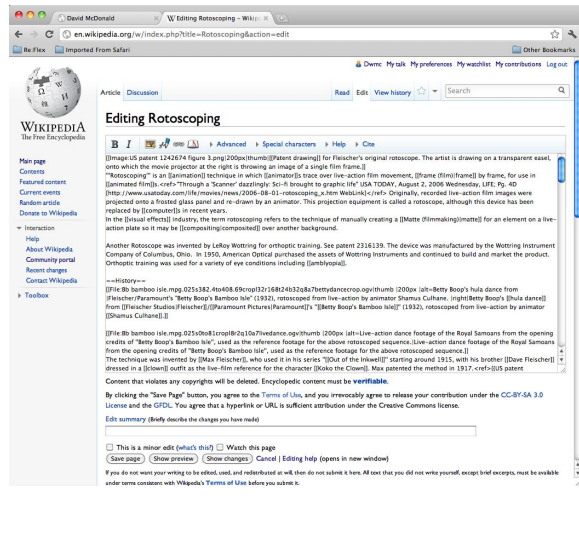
David McDonald
Editing Rotoscoping – Wikip
en.wikipedia.org/w/index.php?title=Rotoscoping&action=edit
Re:Flex
Imported From Safari
Other Bookmarks

Dwmc My talk My preferences My watchlist My contributions Log out

Article Discussion
Read Edit View history
Search

WIKIPEDIA
The Free Encyclopedia

Main page
Contents
Featured content
Current events
Random article
Donate to Wikipedia

Interaction
Help
About Wikipedia
Community portal
Recent changes
Contact Wikipedia

Toolbox

Editing Rotoscoping

Advanced Special characters Help Cite

[[Image:US patent 1242674 figure 3.png|200px|thumb|[[Patent drawing]] for Fleischer's original rotoscope. The artist is drawing on a transparent easel, onto which the movie projector at the right is throwing an image of a single film frame.]]
'''Rotoscoping''' is an [[animation]] technique in which [[animator]]s trace over live-action film movement, [[frame (film)|frame]] by frame, for use in [[animated film]]s.<ref>"Through a 'Scanner' dazzlingly: Sci-fi brought to graphic life" USA TODAY, August 2, 2006 Wednesday, LIFE; Pg. 4D [http://www.usatoday.com/life/movies/news/2006-08-01-rotoscoping_x.htm WebLink]</ref> Originally, recorded live-action film images were projected onto a frosted glass panel and re-drawn by an animator. This projection equipment is called a rotoscope, although this device has been replaced by [[computer]]s in recent years.
In the [[visual effects]] industry, the term rotoscoping refers to the technique of manually creating a [[Matte (filmmaking)|matte]] for an element on a live-action plate so it may be [[compositing|composited]] over another background.

Another Rotoscope was invented by LeRoy Wottring for orthoptic training. See patent 2316139. The device was manufactured by the Wottring Instrument Company of Columbus, Ohio. In 1950, American Optical purchased the assets of Wottring Instruments and continued to build and market the product. Orthoptic training was used for a variety of eye conditions including [[amblyopia]].

==History==
[[File:Bb bamboo isle.mpg.025s382.4to408.69cropl32r16Bt24b32q8a7bettydancecrop.ogv|thumb |200px |alt=Betty Boop's hula dance from |Fleischer/Paramount's "Betty Boop's Bamboo Isle" (1932), rotoscoped from live-action by animator Shamus Culhane. |right|Betty Boop's [[hula dance]] from [[Fleischer Studios|Fleischer]]/[[Paramount Pictures|Paramount]]'s "[[Betty Boop's Bamboo Isle]]" (1932), rotoscoped from live-action by animator [[Shamus Culhane]].]]

[[File:Bb bamboo isle.mpg.025s0to81cropl8r2q10a7livedance.ogv|thumb |200px |alt=Live-action dance footage of the Royal Samoans from the opening credits of "Betty Boop's Bamboo Isle", used as the reference footage for the above rotoscoped sequence.|Live-action dance footage of the Royal Samoans from the opening credits of "Betty Boop's Bamboo Isle", used as the reference footage for the above rotoscoped sequence.]]
The technique was invented by [[Max Fleischer]], who used it in his series "[[Out of the Inkwell]]" starting around 1915, with his brother [[Dave Fleischer]] dressed in a [[clown]] outfit as the live-film reference for the character [[Koko the Clown]]. Max patented the method in 1917.<ref>{{US patent

Content that violates any copyrights will be deleted. Encyclopedic content must be verifiable.

By clicking the "Save Page" button, you agree to the Terms of Use, and you irrevocably agree to release your contribution under the CC-BY-SA 3.0 License and the GFDL. You agree that a hyperlink or URL is sufficient attribution under the Creative Commons license.

Edit summary (Briefly describe the changes you have made)

This is a minor edit (what's this?) Watch this page
Save page Show preview Show changes Cancel | Editing help (opens in new window)

If you do not want your writing to be edited, used, and redistributed at will, then do not submit it here. All text that you did not write yourself, except brief excerpts, must be available under terms consistent with Wikipedia's Terms of Use before you submit it.